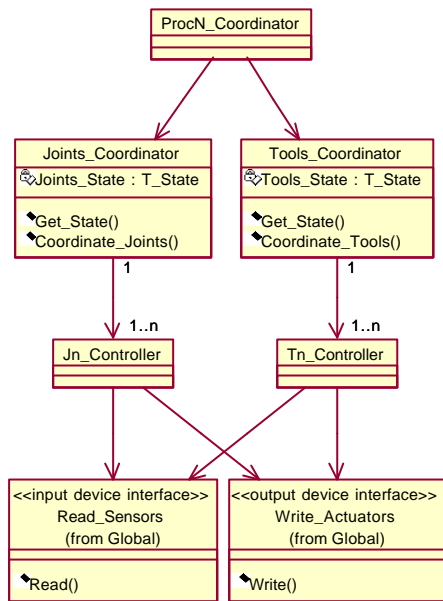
ProcN_Coordinator

Joints_Coordinator
Joints_State : T_State
Get_State()
Coordinate_Joints()

Tools_Coordinator
Tools_State : T_State
Get_State()
Coordinate_Tools()

1
1..n
1
1..n

Jn_Controller

Tn_Controller

<<input device interface>>
Read_Sensors
(from Global)
Read()

<<output device interface>>
Write_Actuators
(from Global)
Write()